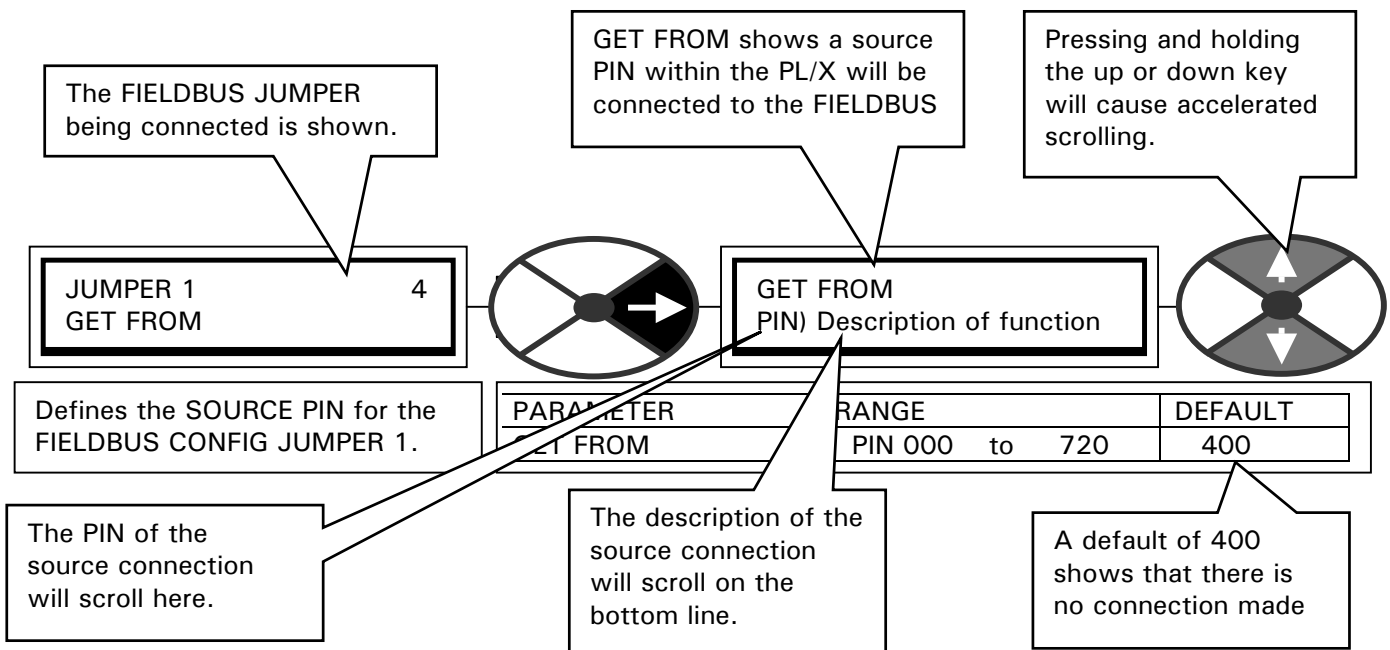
The FIELDBUS JUMPER being connected is shown.

GET FROM shows a source PIN within the PL/X will be connected to the FIELDBUS

Pressing and holding the up or down key will cause accelerated scrolling.

JUMPER 1 4
GET FROM

GET FROM
PIN) Description of function

Defines the SOURCE PIN for the FIELDBUS CONFIG JUMPER 1.

| PARAMETER | RANGE | DEFAULT |
|---|---|---|
| GET FROM | PIN 000 to 720 | 400 |

The PIN of the source connection will scroll here.

The description of the source connection will scroll on the bottom line.

A default of 400 shows that there is no connection made